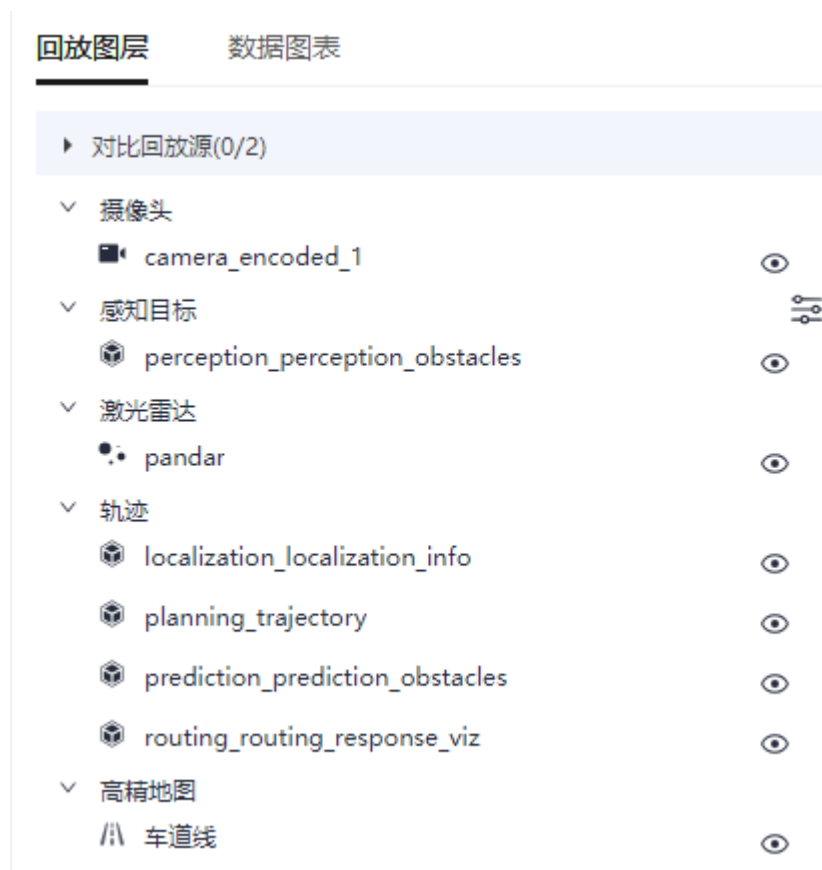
回放图层 数据图表

对比回放源(0/2)

摄像头

camera_encoded_1

感知目标

perception_perception_obstacles

激光雷达

pandar

轨迹

localization_localization_info

planning_trajectory

prediction_prediction_obstacles

routing_routing_response_viz

高精地图

车道线